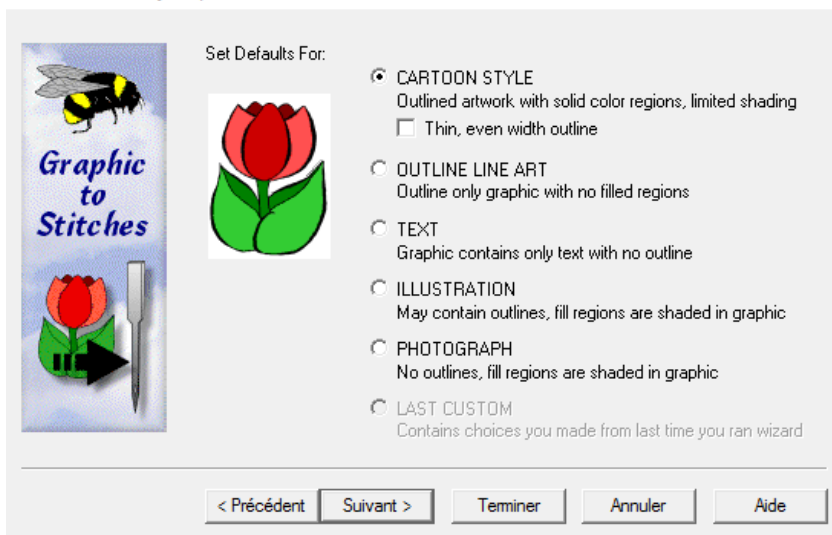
Graphic to Stitches

Set Defaults For:

CARTOON STYLE
Outlined artwork with solid color regions, limited shading

Thin, even width outline

OUTLINE LINE ART
Outline only graphic with no filled regions

TEXT
Graphic contains only text with no outline

ILLUSTRATION
May contain outlines, fill regions are shaded in graphic

PHOTOGRAPH
No outlines, fill regions are shaded in graphic

LAST CUSTOM
Contains choices you made from last time you ran wizard

< Précédent | Suivant > | Terminer | Annuler | Aide